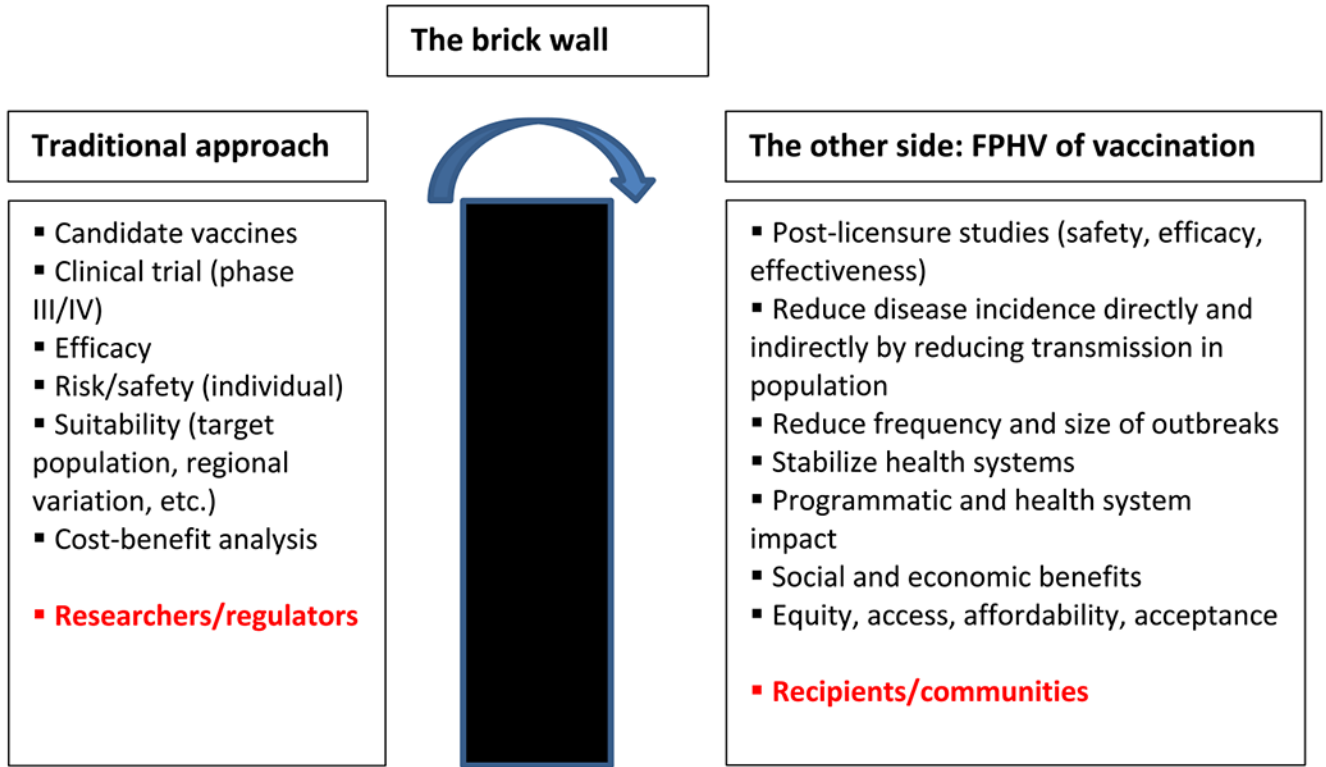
The brick wall

Traditional approach

▪ Candidate vaccines
▪ Clinical trial (phase III/IV)
▪ Efficacy
▪ Risk/safety (individual)
▪ Suitability (target population, regional variation, etc.)
▪ Cost-benefit analysis

▪ Researchers/regulators

The other side: FPHV of vaccination

▪ Post-licensure studies (safety, efficacy, effectiveness)
▪ Reduce disease incidence directly and indirectly by reducing transmission in population
▪ Reduce frequency and size of outbreaks
▪ Stabilize health systems
▪ Programmatic and health system impact
▪ Social and economic benefits
▪ Equity, access, affordability, acceptance

▪ Recipients/communities